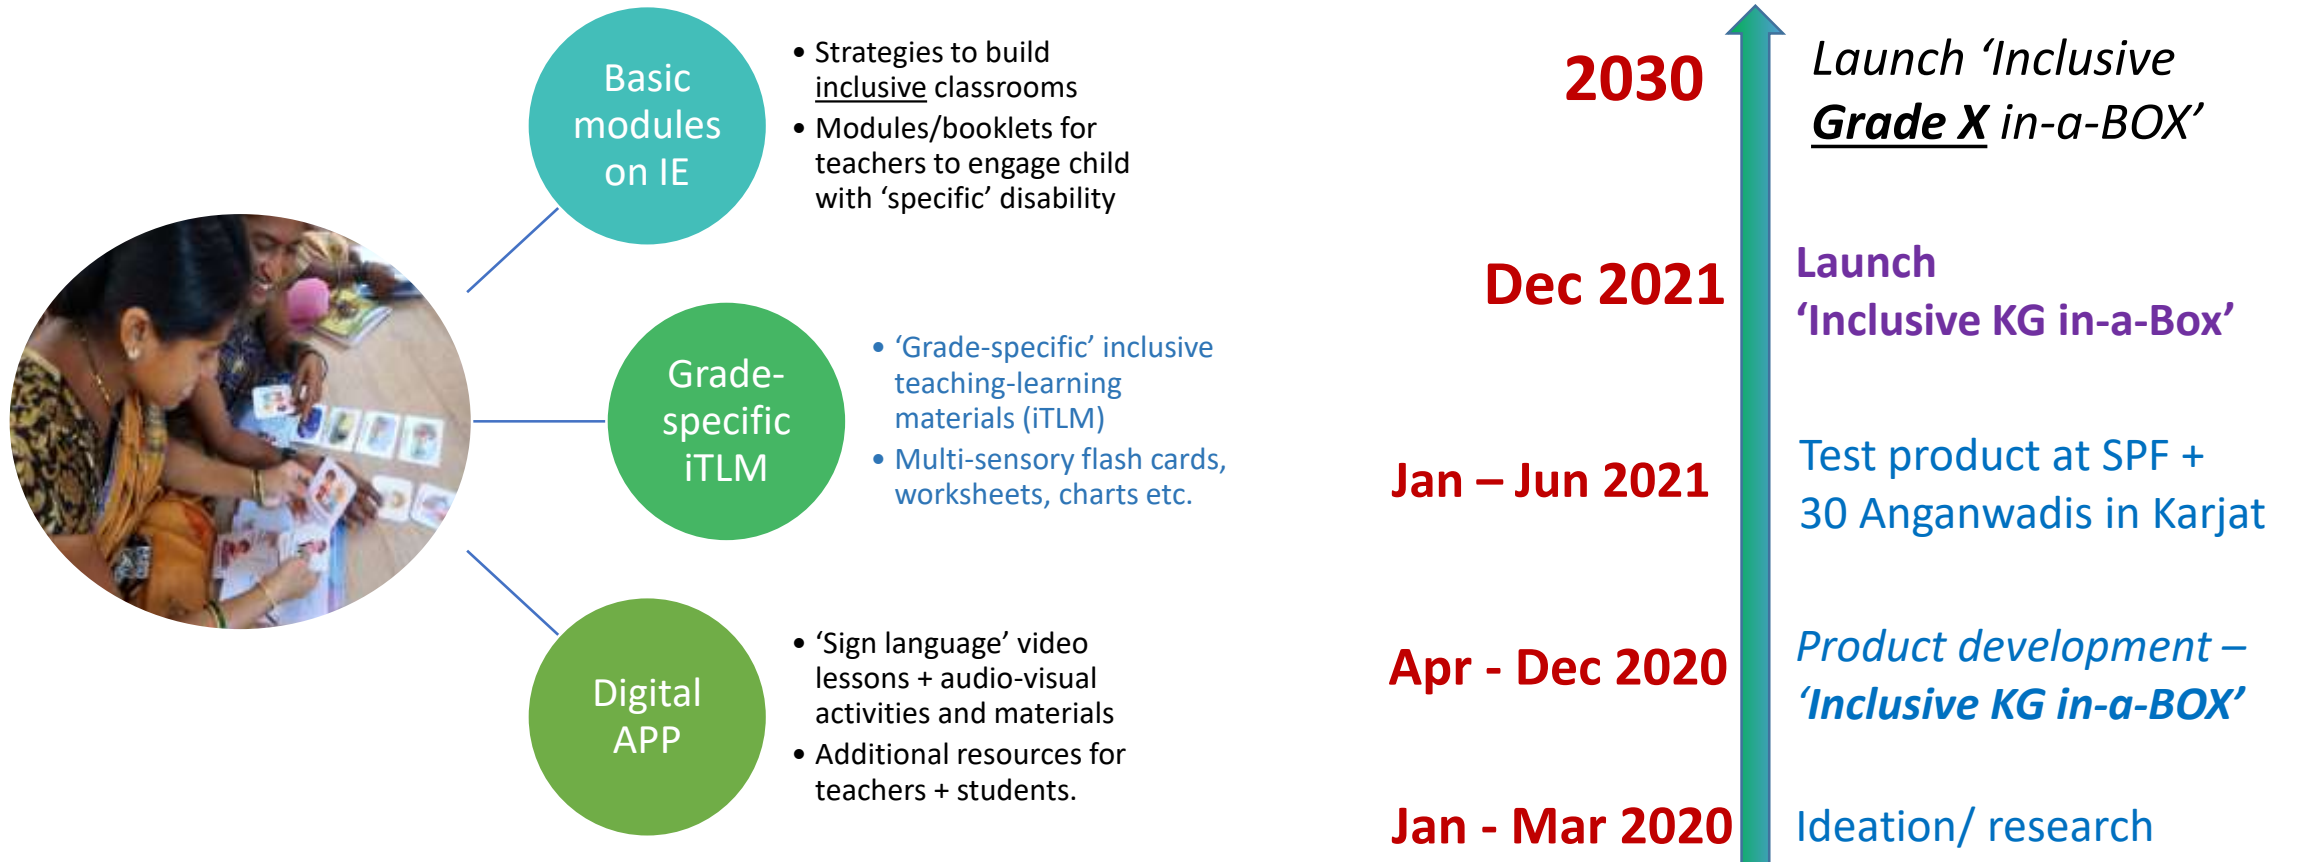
Basic modules on IE

• Strategies to build inclusive classrooms
• Modules/booklets for teachers to engage child with 'specific' disability

Grade-specific iTLM

• 'Grade-specific' inclusive teaching-learning materials (iTLM)
• Multi-sensory flash cards, worksheets, charts etc.

Digital APP

• 'Sign language' video lessons + audio-visual activities and materials
• Additional resources for teachers + students.

2030

Launch 'Inclusive Grade X in-a-BOX'

Dec 2021

Launch 'Inclusive KG in-a-Box'

Jan – Jun 2021

Test product at SPF + 30 Anganwadis in Karjat

Apr - Dec 2020

Product development – 'Inclusive KG in-a-BOX'

Jan - Mar 2020

Ideation/ research